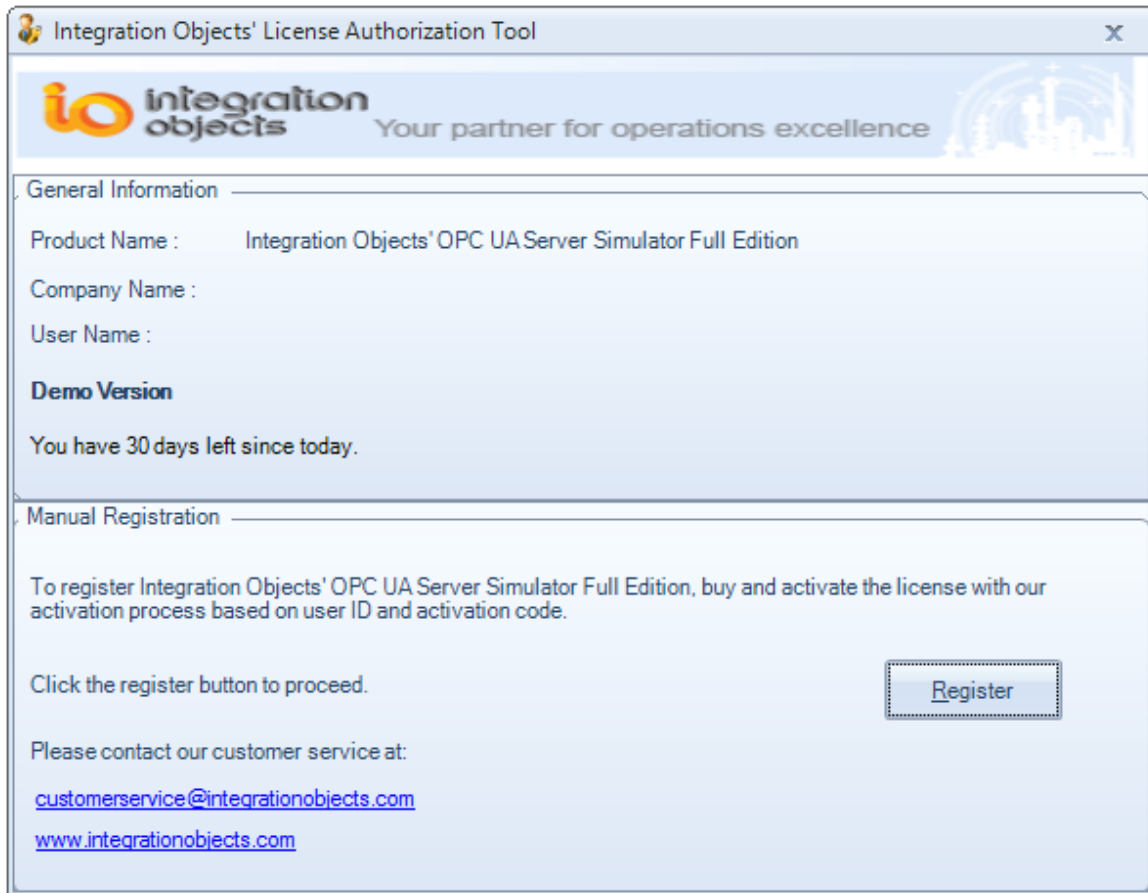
Integration Objects' License Authorization Tool
X

io integration objects Your partner for operations excellence

General Information

Product Name : Integration Objects' OPC UA Server Simulator Full Edition

Company Name :

User Name :

Demo Version

You have 30 days left since today.

Manual Registration

To register Integration Objects' OPC UA Server Simulator Full Edition, buy and activate the license with our activation process based on user ID and activation code.

Click the register button to proceed.

Register

Please contact our customer service at:

customerservice@integrationobjects.com

www.integrationobjects.com